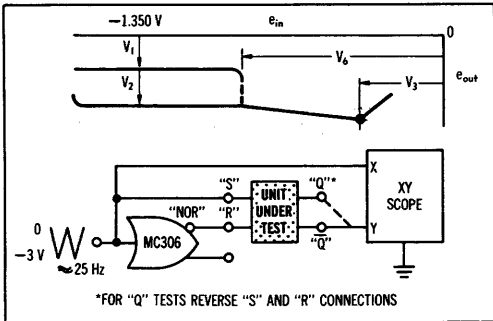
−1.350 V

$e_{in}$

0

$V_1$

$V_2$

$V_6$

$V_3$

$e_{out}$

X

XY SCOPE

Y

"S"

"Q"*

"NOR"

"R"

UNIT UNDER TEST

$\overline{\text{"Q"}}$

0

−3 V

≈25 Hz

MC306

*FOR "Q" TESTS REVERSE "S" AND "R" CONNECTIONS